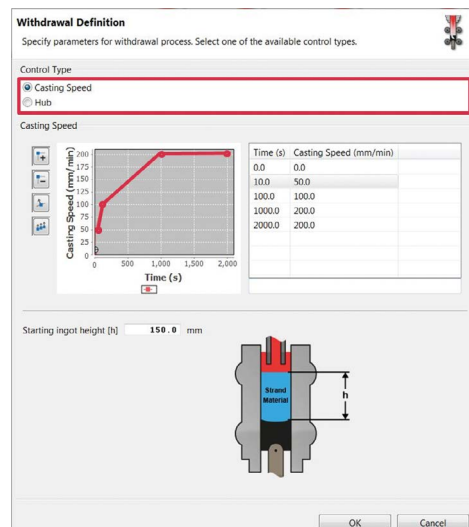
Withdrawal Definition

Specify parameters for withdrawal process. Select one of the available control types.

Control Type

Casting Speed

Hub

Casting Speed

Casting Speed (mm/min)

200

175

150

125

100

75

50

25

0

0

500

1,000

1,500

2,000

Time (s)

| Time (s) | Casting Speed (mm/min) |
|---|---|
| 0.0 | 0.0 |
| 10.0 | 50.0 |
| 100.0 | 100.0 |
| 1000.0 | 200.0 |
| 2000.0 | 200.0 |

Starting ingot height [h] 150.0 mm

Strand Material

h

OK

Cancel